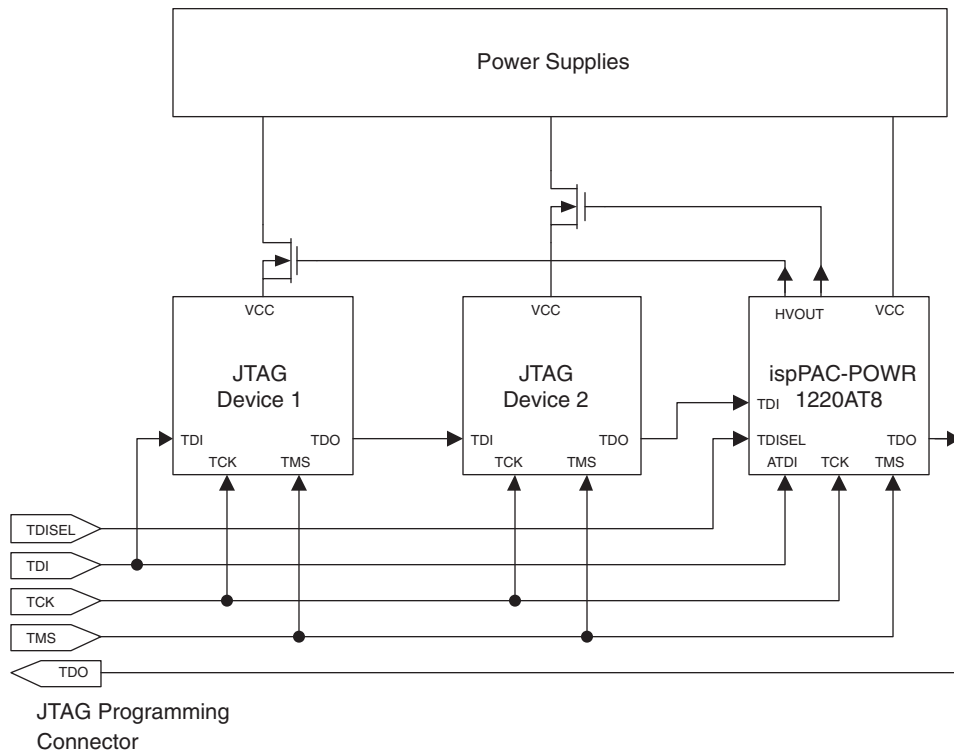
Power Supplies

VCC

JTAG
Device 1

TDI TDO
TCK TMS

VCC

JTAG
Device 2

TDI TDO
TCK TMS

HVOUT VCC

ispPAC-POWR
1220AT8

TDI
TDISEL TDO
ATDI TCK TMS

TDISEL
TDI
TCK
TMS
TDO

JTAG Programming
Connector